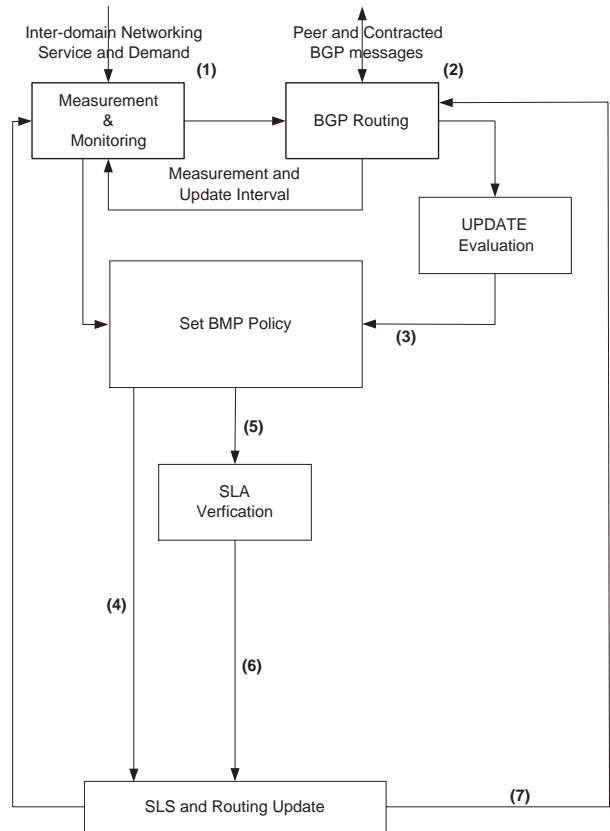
Inter-domain Networking Service and Demand

(1)

Measurement & Monitoring

Peer and Contracted BGP messages

(2)

BGP Routing

Measurement and Update Interval

UPDATE Evaluation

Set BMP Policy

(3)

(5)

SLA Verfication

(4)

(6)

SLS and Routing Update

(7)